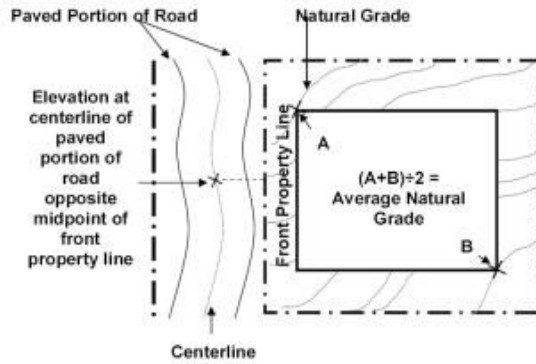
Paved Portion of Road

Natural Grade

Elevation at centerline of paved portion of road opposite midpoint of front property line

Front Property Line

A

$(A+B)\div 2 =$ Average Natural Grade

B

Centerline